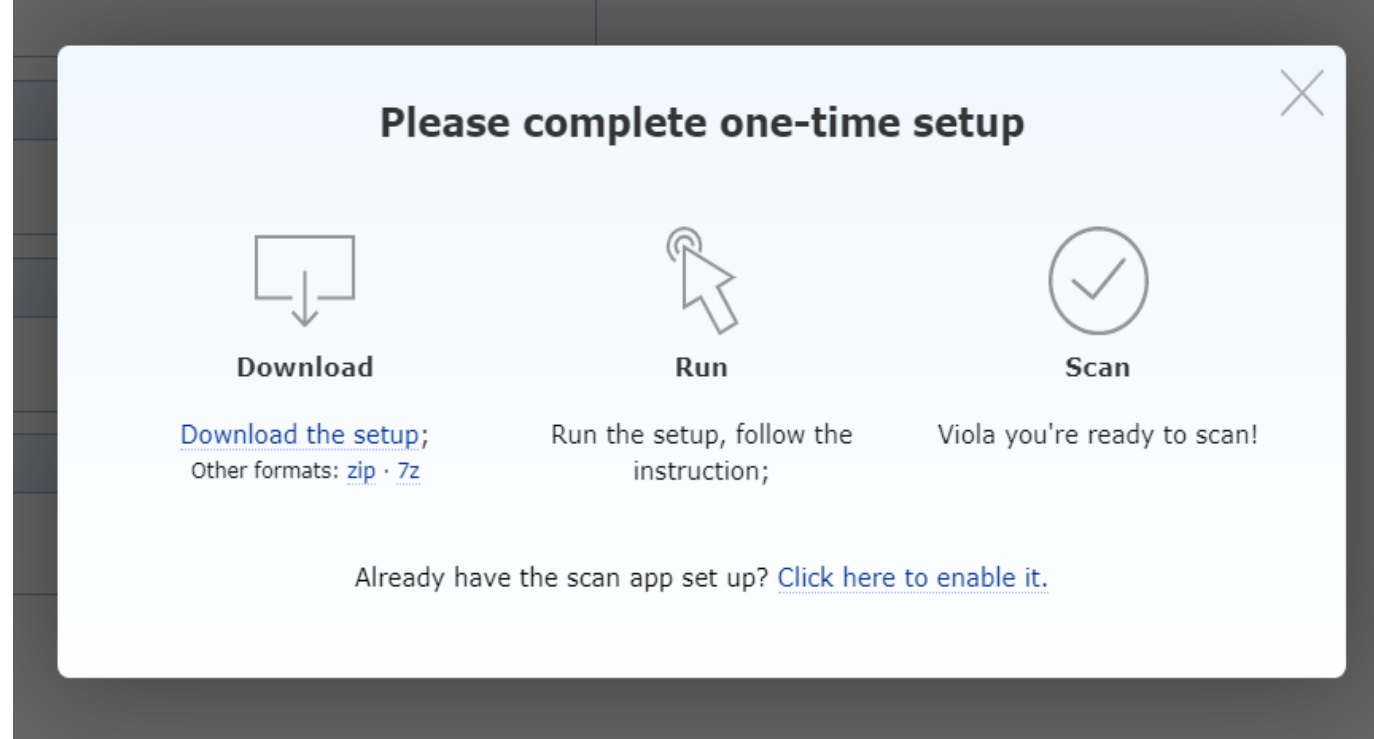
Please complete one-time setup

Download

Download the setup;
Other formats: zip · 7z

Run

Run the setup, follow the instruction;

Scan

Viola you're ready to scan!

Already have the scan app set up? Click here to enable it.